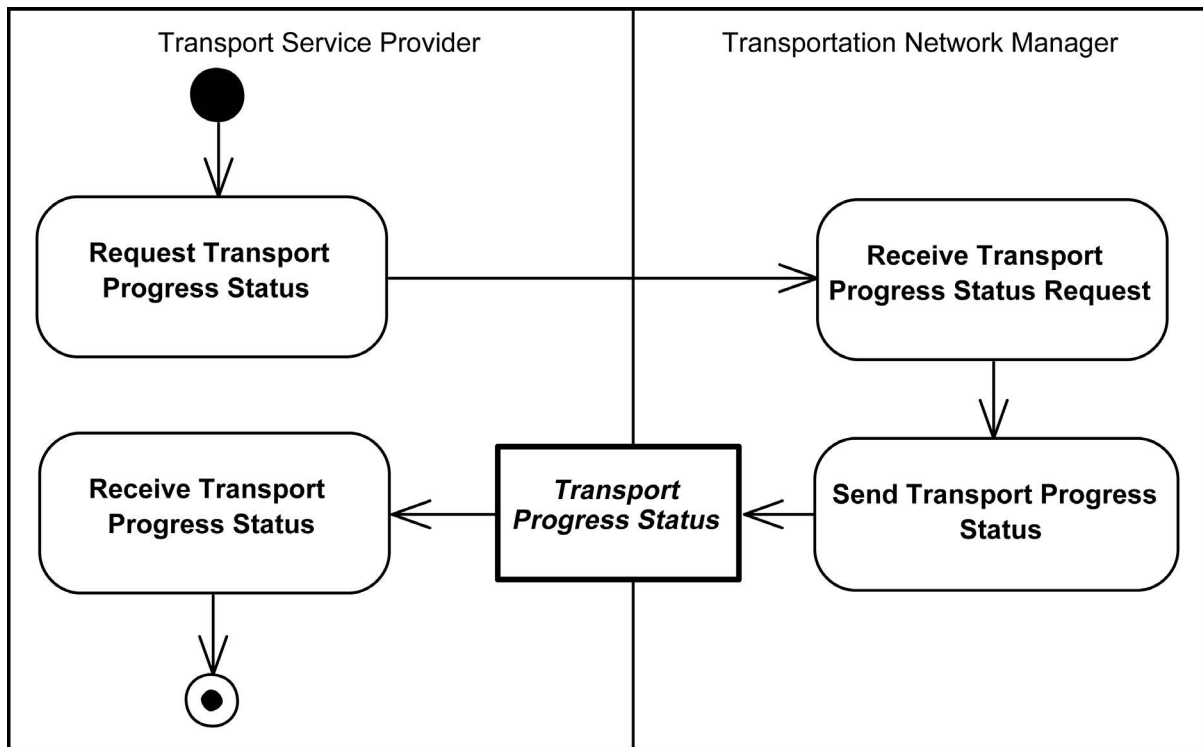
Transport Service Provider

Transportation Network Manager

Request Transport Progress Status

Receive Transport Progress Status Request

Send Transport Progress Status

Transport Progress Status

Receive Transport Progress Status